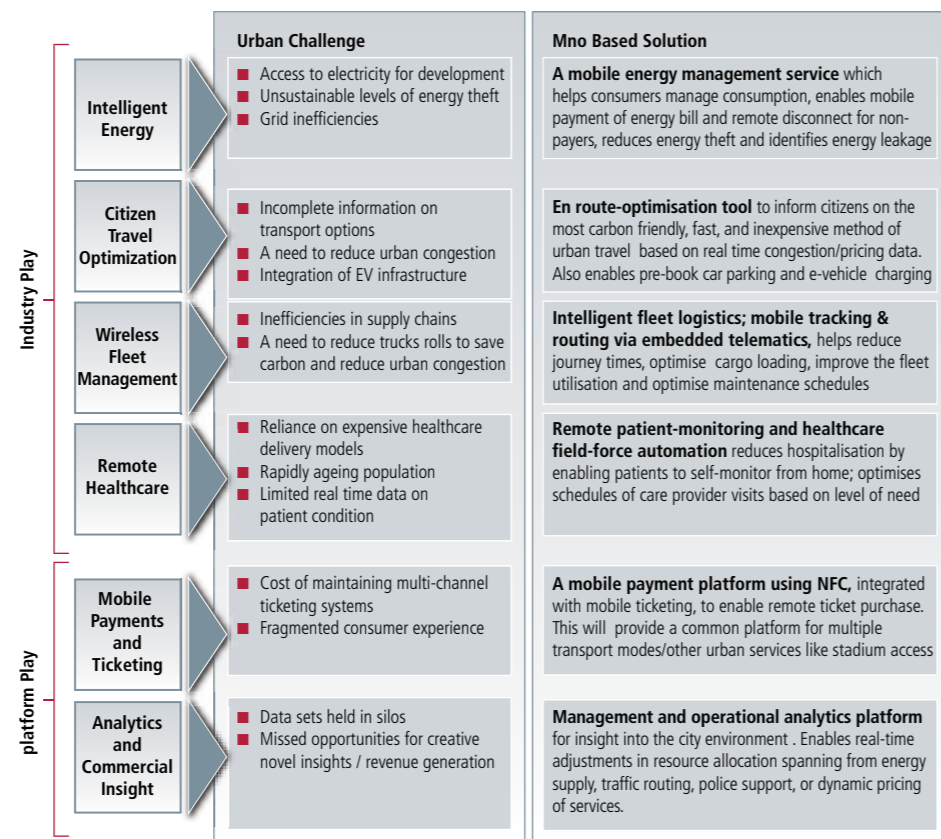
| | Urban Challenge | Mno Based Solution |
|---|---|---|
| Intelligent Energy | Access to electricity for development<br>Unsustainable levels of energy theft<br>Grid inefficiencies | **A mobile energy management service** which helps consumers manage consumption, enables mobile payment of energy bill and remote disconnect for non-payers, reduces energy theft and identifies energy leakage |
| Citizen Travel Optimization | Incomplete information on transport options<br>A need to reduce urban congestion<br>Integration of EV infrastructure | **En route-optimisation tool** to inform citizens on the most carbon friendly, fast, and inexpensive method of urban travel based on real time congestion/pricing data. Also enables pre-book car parking and e-vehicle charging |
| Wireless Fleet Management | Inefficiencies in supply chains<br>A need to reduce trucks rolls to save carbon and reduce urban congestion | **Intelligent fleet logistics; mobile tracking & routing via embedded telematics,** helps reduce journey times, optimise cargo loading, improve the fleet utilisation and optimise maintenance schedules |
| Remote Healthcare | Reliance on expensive healthcare delivery models<br>Rapidly ageing population<br>Limited real time data on patient condition | **Remote patient-monitoring and healthcare field-force automation** reduces hospitalisation by enabling patients to self-monitor from home; optimises schedules of care provider visits based on level of need |
| Mobile Payments and Ticketing | Cost of maintaining multi-channel ticketing systems<br>Fragmented consumer experience | **A mobile payment platform using NFC,** integrated with mobile ticketing, to enable remote ticket purchase. This will provide a common platform for multiple transport modes/other urban services like stadium access |
| Analytics and Commercial Insight | Data sets held in silos<br>Missed opportunities for creative novel insights / revenue generation | **Management and operational analytics platform** for insight into the city environment . Enables real-time adjustments in resource allocation spanning from energy supply, traffic routing, police support, or dynamic pricing of services. |

Industry Play

platform Play